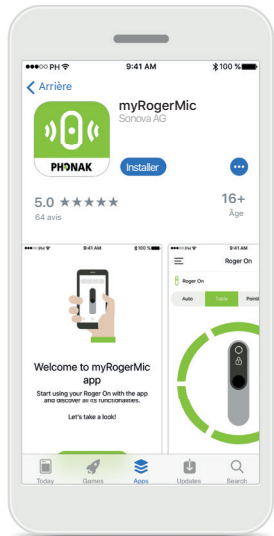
PH 9:41 AM 100 %

Arrière

PHONAK

myRogerMic
Sonova AG

Installer

5.0 ★★★★★
64 avis

16+
Âge

9:41 AM 100 %

Welcome to myRogerMic app

Start using your Roger On with the app and discover all its functionalities.

Let's take a look!

9:41 AM

Roger On

Roger On

Auto
Table
Pointi

Today
Games
Apps
Updates
Search